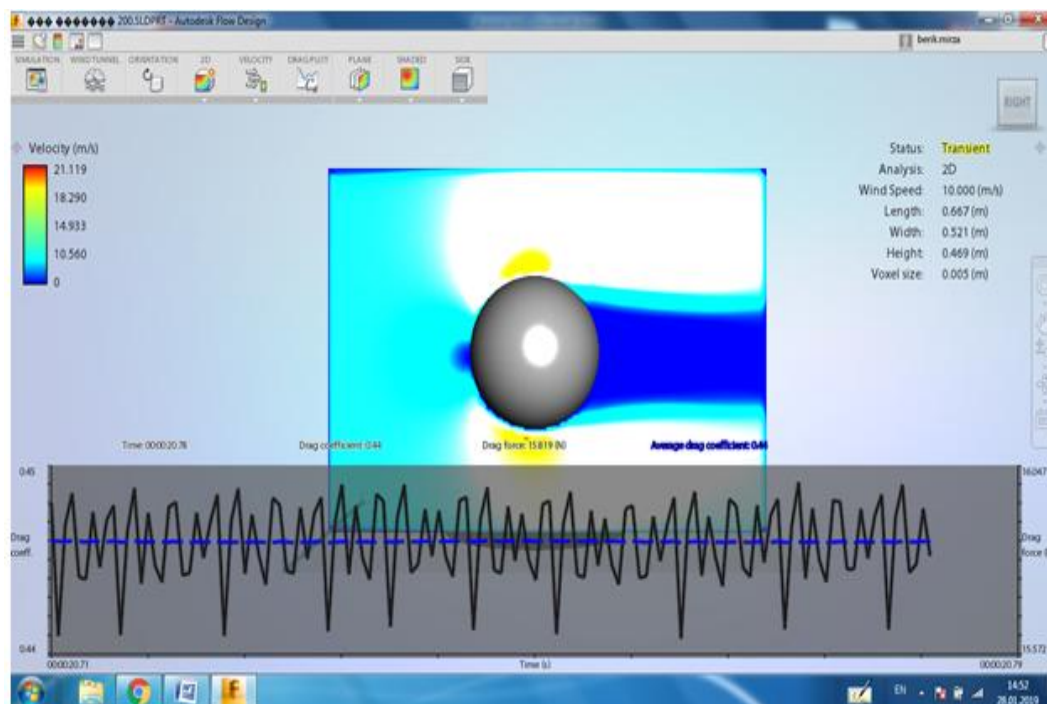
◆◆◆ ◆◆◆◆◆◆◆ 200.SLDPRT - Autodesk Flow Design

berk.mirza

SIMULATION WIND TUNNEL ORIENTATION 2D VELOCITY DRAG PLOT PLANE SHADED SIDE

RIGHT

Velocity (m/s)
21.119
18.290
14.933
10.560
0

Status: Transient
Analysis: 2D
Wind Speed: 10.000 (m/s)
Length: 0.667 (m)
Width: 0.521 (m)
Height: 0.469 (m)
Voxel size: 0.005 (m)

Time: 00:00:20.78 Drag coefficient: 0.44 Drag force: 15.819 (N) Average drag coefficient: 0.44

0.45
Drag coeff.
0.44
00:00:20.71
Time (s)
00:00:20.79
16.047
Drag force (N)
15.572

EN 14:52 28.01.2019